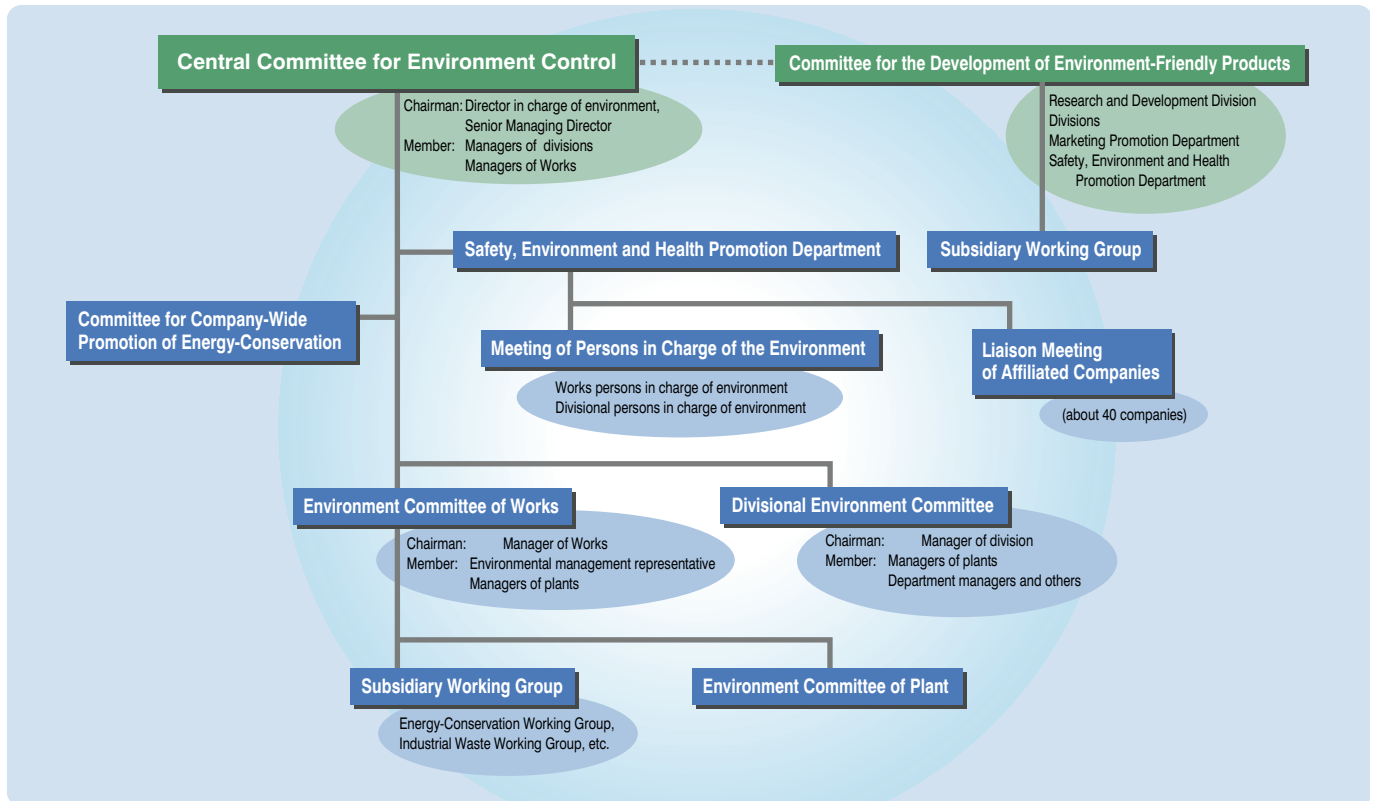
Central Committee for Environment Control

Chairman: Director in charge of environment, Senior Managing Director
Member: Managers of divisions
Managers of Works

Committee for the Development of Environment-Friendly Products

Research and Development Division
Divisions
Marketing Promotion Department
Safety, Environment and Health Promotion Department

Subsidiary Working Group

Safety, Environment and Health Promotion Department

Committee for Company-Wide Promotion of Energy-Conservation

Meeting of Persons in Charge of the Environment

Works persons in charge of environment
Divisional persons in charge of environment

Liaison Meeting of Affiliated Companies

(about 40 companies)

Environment Committee of Works

Chairman: Manager of Works
Member: Environmental management representative
Managers of plants

Divisional Environment Committee

Chairman: Manager of division
Member: Managers of plants
Department managers and others

Subsidiary Working Group

Energy-Conservation Working Group, Industrial Waste Working Group, etc.

Environment Committee of Plant